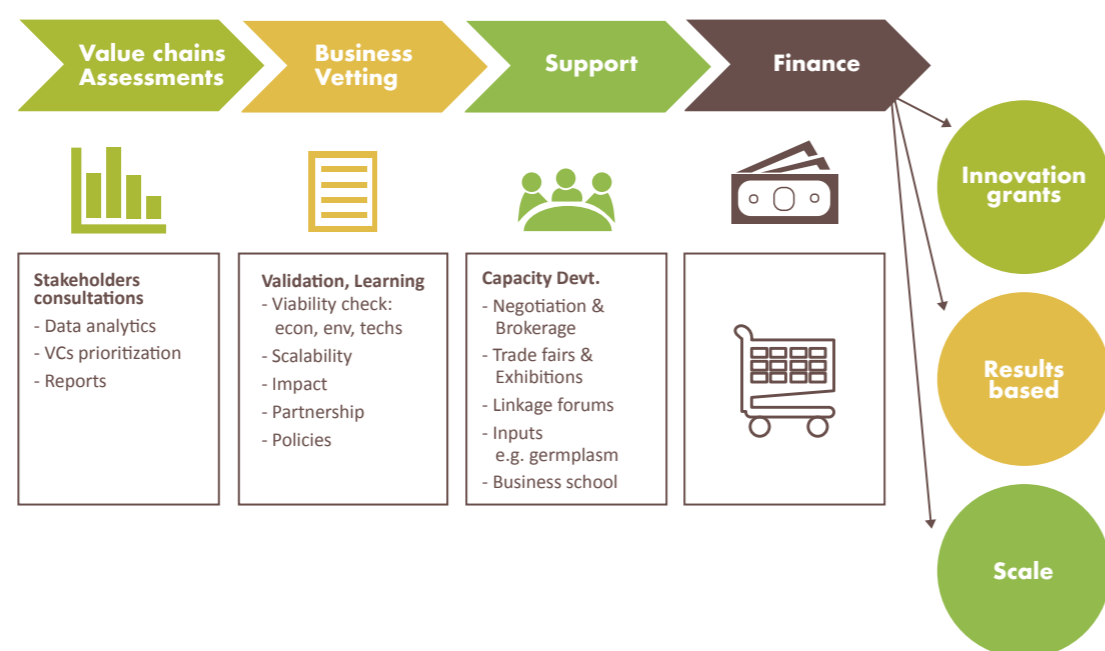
Value chains Assessments

Business Vetting

Support

Finance

Innovation grants

Results based

Scale

Stakeholders consultations
- Data analytics
- VCs prioritization
- Reports

Validation, Learning
- Viability check: econ, env, techs
- Scalability
- Impact
- Partnership
- Policies

Capacity Devt.
- Negotiation & Brokerage
- Trade fairs & Exhibitions
- Linkage forums
- Inputs e.g. germplasm
- Business school